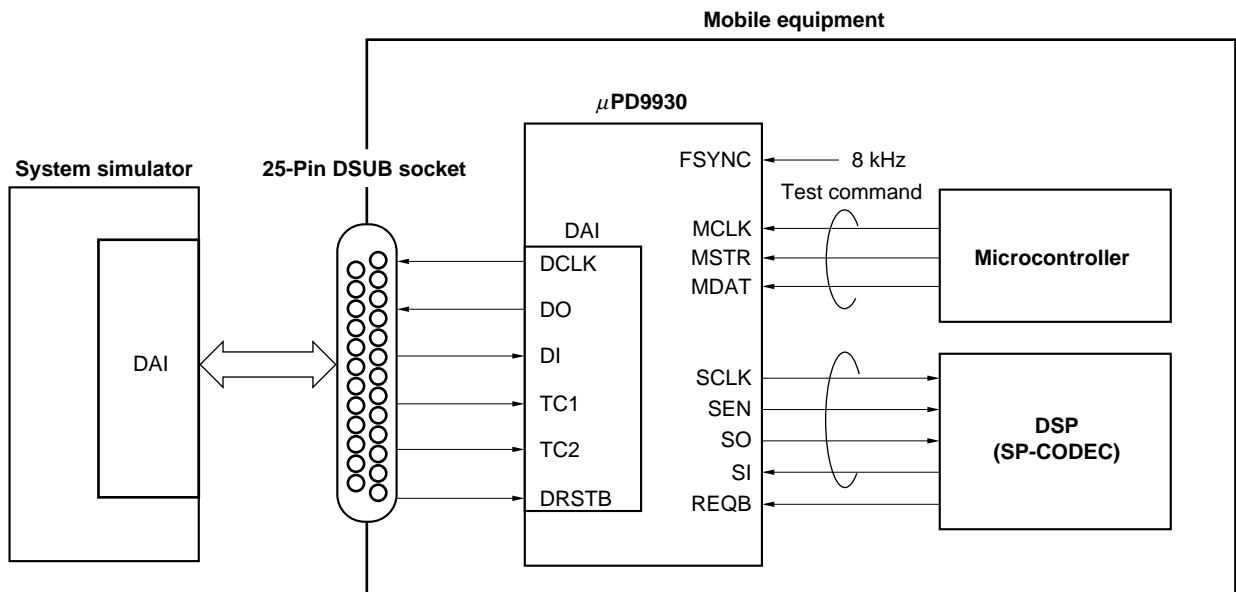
Mobile equipment

$\mu$PD9930

System simulator

25-Pin DSUB socket

FSYNC

8 kHz

Test command

DAI

MCLK

MSTR

MDAT

Microcontroller

DCLK

DO

DAI

DI

TC1

TC2

DRSTB

SCLK

SEN

SO

SI

REQB

DSP
(SP-CODEC)